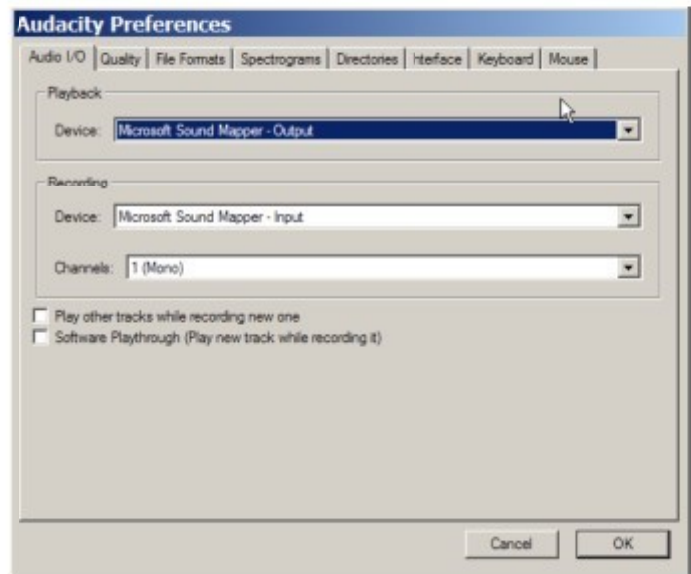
Audacity Preferences

Audio I/O | Quality | File Formats | Spectrograms | Directories | Interface | Keyboard | Mouse

Playback

Device: Microsoft Sound Mapper - Output

Recording

Device: Microsoft Sound Mapper - Input

Channels: 1 (Mono)

Play other tracks while recording new one

Software Playthrough (Play new track while recording it)

Cancel

OK